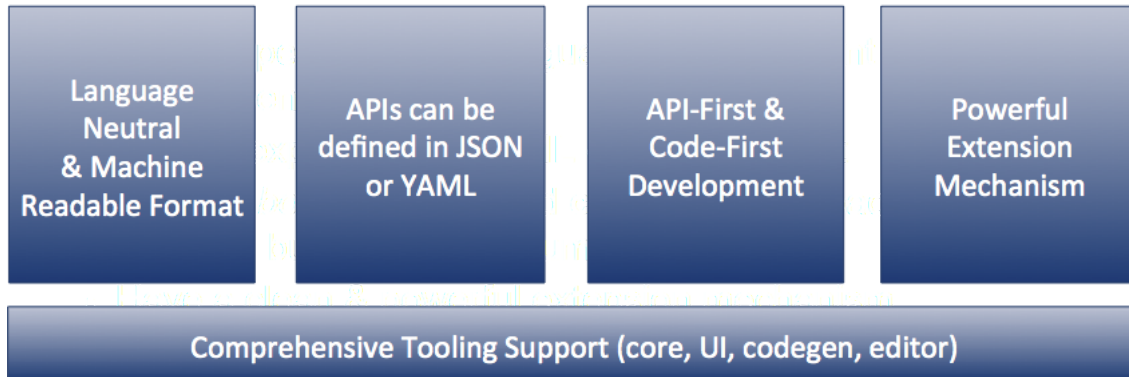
Language Neutral & Machine Readable Format

APIs can be defined in JSON or YAML

API-First & Code-First Development

Powerful Extension Mechanism

Comprehensive Tooling Support (core, UI, codegen, editor)